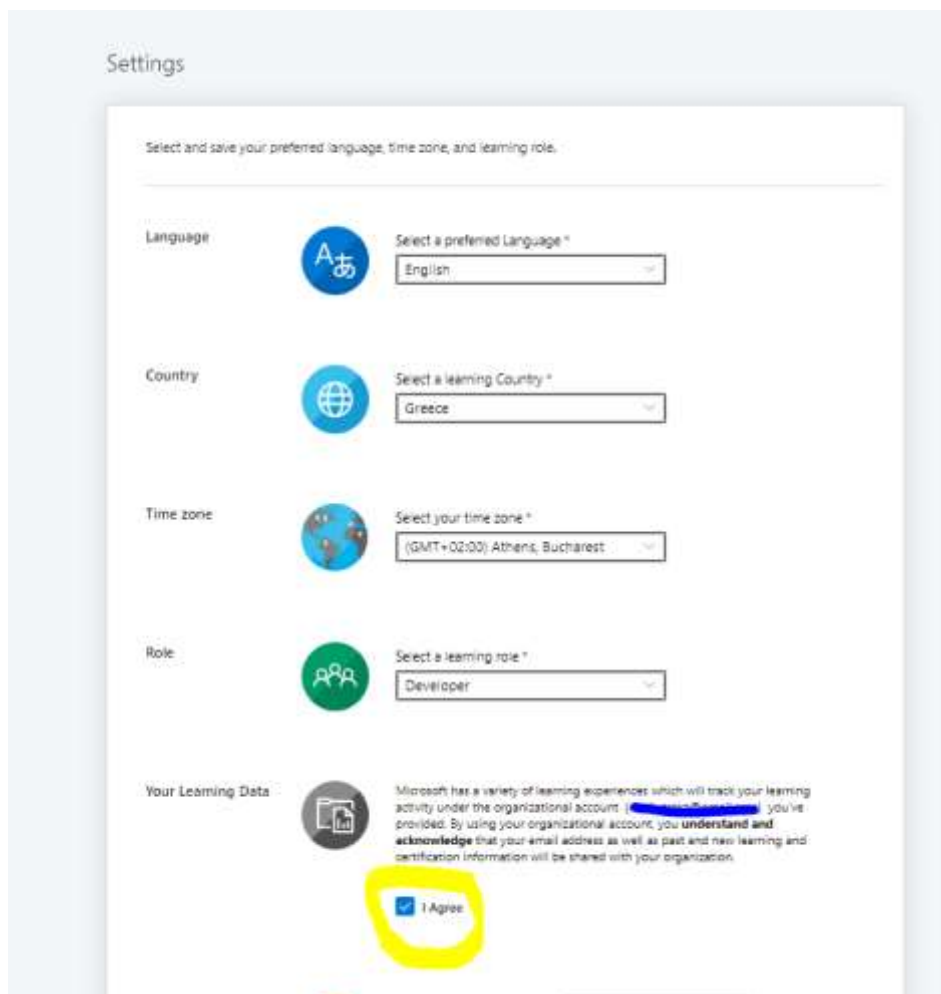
Settings

Select and save your preferred language, time zone, and learning role.

Language

Select a preferred Language *

English

Country

Select a learning Country *

Greece

Time zone

Select your time zone *

(GMT+02:00) Athens, Bucharest

Role

Select a learning role *

Developer

Your Learning Data

Microsoft has a variety of learning experiences which will track your learning activity under the organizational account ([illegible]) you've provided. By using your organizational account, you **understand and acknowledge** that your email address as well as past and new learning and certification information will be shared with your organization.

I Agree